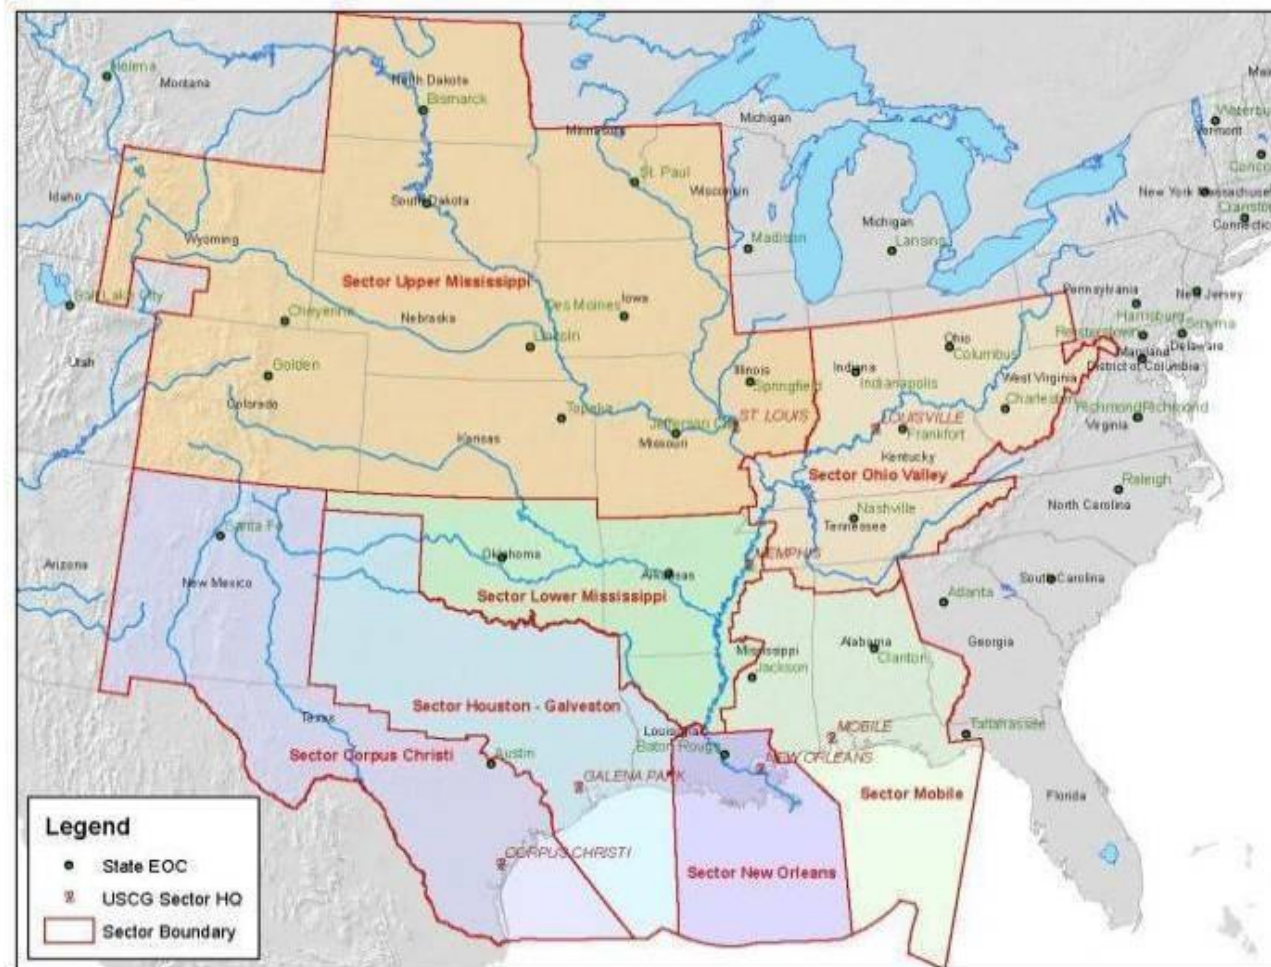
Helena
Montana
North Dakota
Bismarck
Minnesota
Michigan
Vermont
Waterbury
Concord
St. Paul
Wisconsin
New York
Massachusetts
Cranston
Connecticut
Idaho
South Dakota
Wyoming
Madison
Michigan
Lansing
Sector Upper Mississippi
Salt Lake City
Cheyenne
Nebraska
Des Moines
Iowa
Pennsylvania
New Jersey
Harrisburg
Smyrna
Reisterstown
Maryland
Delaware
District of Columbia
Lincoln
Ohio
Columbus
Utah
Golden
Illinois
Springfield
Indiana
Indianapolis
West Virginia
Colorado
Topeka
ST. LOUIS
LOUISVILLE
Charleston
Richmond
Richmond
Virginia
Kansas
Jefferson City
Missouri
Frankfort
Kentucky
Sector Ohio Valley
Raleigh
North Carolina
Santa Fe
Nashville
Tennessee
Arizona
Oklahoma
MEMPHIS
New Mexico
Arkansas
South Carolina
Sector Lower Mississippi
Atlanta
Georgia
Mississippi
Alabama
Clanton
Jackson
Sector Houston - Galveston
MOBILE
Texas
Louisiana
Baton Rouge
Tallahassee
Sector Corpus Christi
Austin
NEW ORLEANS
GALENA PARK
Sector Mobile
Florida
CORPUS CHRISTI
Sector New Orleans
Legend
State EOC
USCG Sector HQ
Sector Boundary